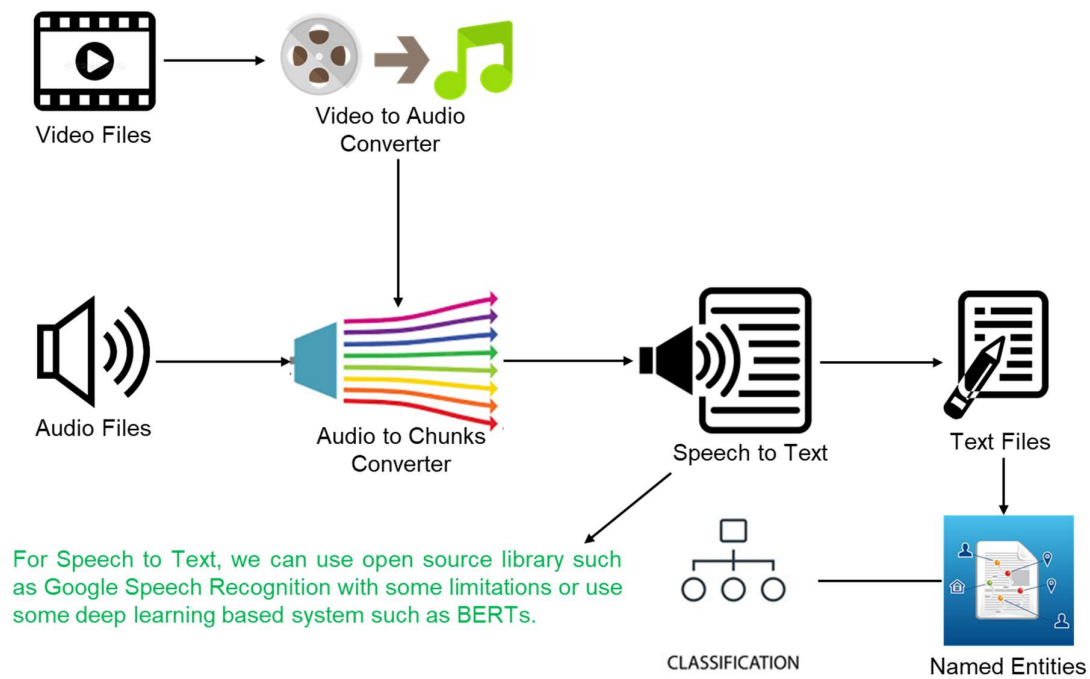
Video Files

Video to Audio Converter

Audio Files

Audio to Chunks Converter

Speech to Text

Text Files

For Speech to Text, we can use open source library such as Google Speech Recognition with some limitations or use some deep learning based system such as BERTs.

CLASSIFICATION

Named Entities